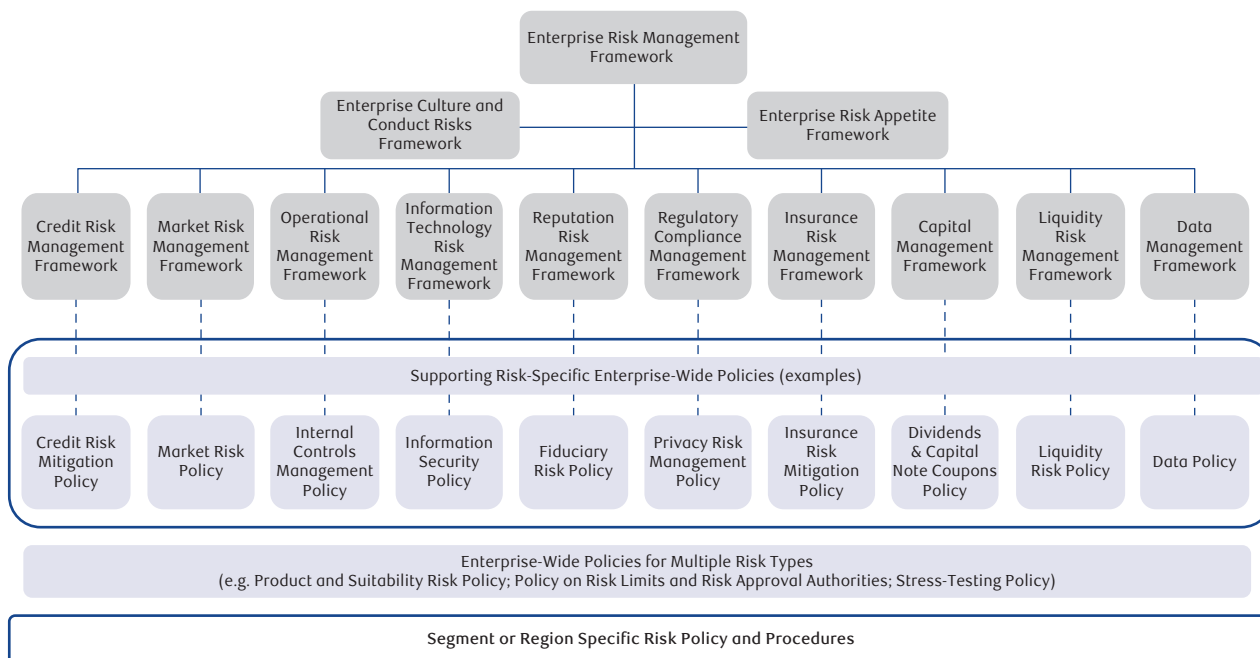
Enterprise Risk Management Framework

Enterprise Culture and Conduct Risks Framework

Enterprise Risk Appetite Framework

Credit Risk Management Framework

Market Risk Management Framework

Operational Risk Management Framework

Information Technology Risk Management Framework

Reputation Risk Management Framework

Regulatory Compliance Management Framework

Insurance Risk Management Framework

Capital Management Framework

Liquidity Risk Management Framework

Data Management Framework

Supporting Risk-Specific Enterprise-Wide Policies (examples)

Credit Risk Mitigation Policy

Market Risk Policy

Internal Controls Management Policy

Information Security Policy

Fiduciary Risk Policy

Privacy Risk Management Policy

Insurance Risk Mitigation Policy

Dividends & Capital Note Coupons Policy

Liquidity Risk Policy

Data Policy

Enterprise-Wide Policies for Multiple Risk Types
(e.g. Product and Suitability Risk Policy; Policy on Risk Limits and Risk Approval Authorities; Stress-Testing Policy)

Segment or Region Specific Risk Policy and Procedures